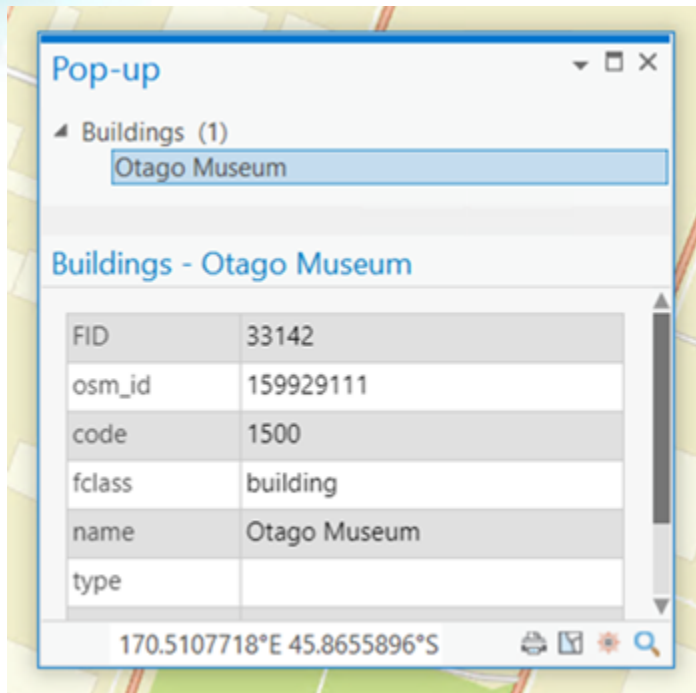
Pop-up

Buildings (1)
Otago Museum

Buildings - Otago Museum

| FID | 33142 |
|---|---|
| osm_id | 159929111 |
| code | 1500 |
| fclass | building |
| name | Otago Museum |
| type | |

170.5107718°E 45.8655896°S